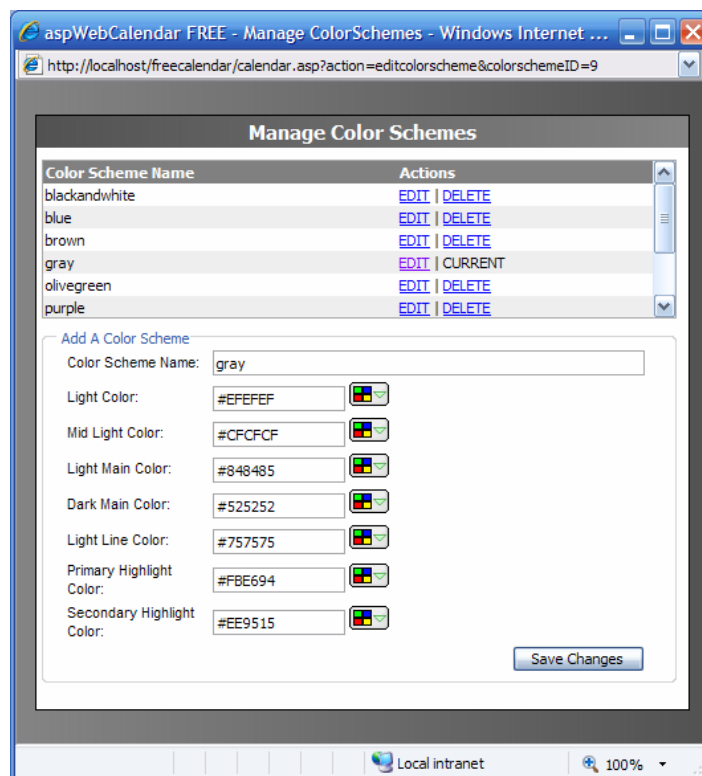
aspWebCalendar FREE - Manage ColorSchemes - Windows Internet ...

http://localhost/freecalendar/calendar.asp?action=editcolorscheme&colorschemeID=9

Manage Color Schemes

| Color Scheme Name | Actions |
|---|---|
| blackandwhite | EDIT \| DELETE |
| blue | EDIT \| DELETE |
| brown | EDIT \| DELETE |
| gray | EDIT \| CURRENT |
| olivegreen | EDIT \| DELETE |
| purple | EDIT \| DELETE |

Add A Color Scheme

Color Scheme Name: gray

Light Color: #EFEFEF

Mid Light Color: #CFCFCF

Light Main Color: #848485

Dark Main Color: #525252

Light Line Color: #757575

Primary Highlight Color: #FBE694

Secondary Highlight Color: #EE9515

Save Changes

Local intranet

100%